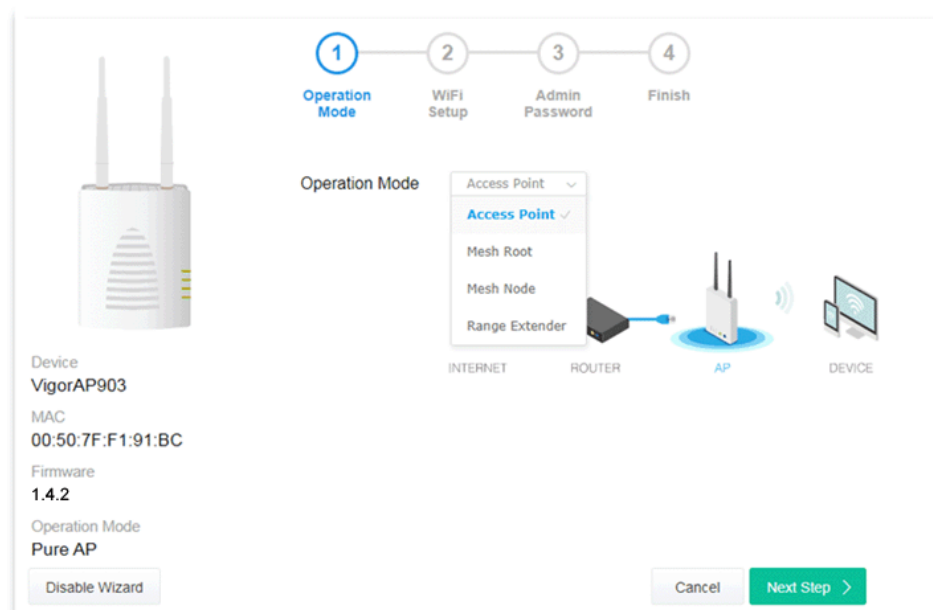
1 Operation Mode
2 WiFi Setup
3 Admin Password
4 Finish

Operation Mode
Access Point
Access Point
Mesh Root
Mesh Node
Range Extender

INTERNET
ROUTER
AP
DEVICE

Device
VigorAP903
MAC
00:50:7F:F1:91:BC
Firmware
1.4.2
Operation Mode
Pure AP

Disable Wizard
Cancel
Next Step